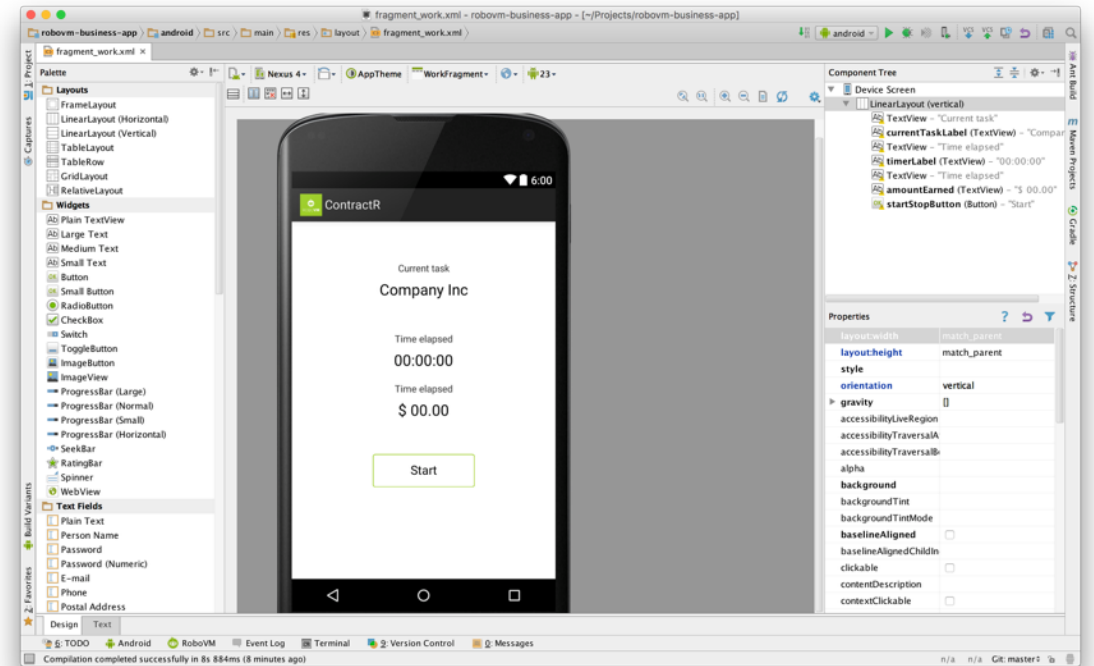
fragment_work.xml - robovm-business-app - [~/Projects/robovm-business-app]

robovm-business-app 〉 android 〉 src 〉 main 〉 res 〉 layout 〉 fragment_work.xml 〉

android

fragment_work.xml ×

1: Project

Captures

Build Variants

2: Favorites

Palette

Layouts
FrameLayout
LinearLayout (Horizontal)
LinearLayout (Vertical)
TableLayout
TableRow
GridLayout
RelativeLayout
Widgets
Plain TextView
Large Text
Medium Text
Small Text
Button
Small Button
RadioButton
CheckBox
Switch
ToggleButton
ImageButton
ImageView
ProgressBar (Large)
ProgressBar (Normal)
ProgressBar (Small)
ProgressBar (Horizontal)
SeekBar
RatingBar
Spinner
WebView
Text Fields
Plain Text
Person Name
Password
Password (Numeric)
E-mail
Phone
Postal Address

Nexus 4 AppTheme WorkFragment 23

6:00

ContractR

Current task

Company Inc

Time elapsed

00:00:00

Time elapsed

$ 00.00

Start

Component Tree

Device Screen
LinearLayout (vertical)
TextView - "Current task"
currentTaskLabel (TextView) - "Compar
TextView - "Time elapsed"
timerLabel (TextView) - "00:00:00"
TextView - "Time elapsed"
amountEarned (TextView) - "$ 00.00"
startStopButton (Button) - "Start"

Properties

| | |
|---|---|
| layout:width | match_parent |
| layout:height | match_parent |
| style | |
| orientation | vertical |
| gravity | [] |
| accessibilityLiveRegion | |
| accessibilityTraversalA | |
| accessibilityTraversalB | |
| alpha | |
| background | |
| backgroundTint | |
| backgroundTintMode | |
| baselineAligned | |
| baselineAlignedChildIn | |
| clickable | |
| contentDescription | |
| contextClickable | |

Ant Build

Maven Projects

Gradle

Z: Structure

Design Text

6: TODO Android RoboVM Event Log Terminal 9: Version Control 0: Messages

Compilation completed successfully in 8s 884ms (8 minutes ago)

n/a n/a Git: master